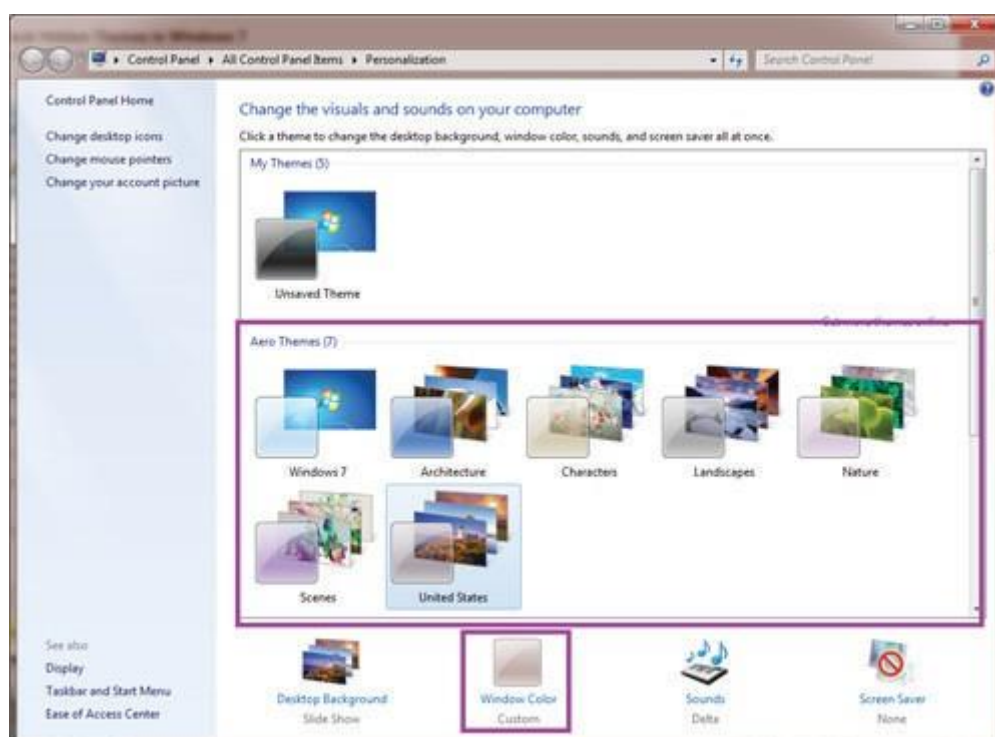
Control Panel ▸ All Control Panel Items ▸ Personalization

Search Control Panel

Control Panel Home

Change desktop icons

Change mouse pointers

Change your account picture

Change the visuals and sounds on your computer

Click a theme to change the desktop background, window color, sounds, and screen saver all at once.

My Themes (1)

Unsaved Theme

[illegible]

Aero Themes (7)

Windows 7

Architecture

Characters

Landscapes

Nature

Scenes

United States

See also

Display

Taskbar and Start Menu

Ease of Access Center

Desktop Background
Slide Show

Window Color
Custom

Sounds
Delta

Screen Saver
None